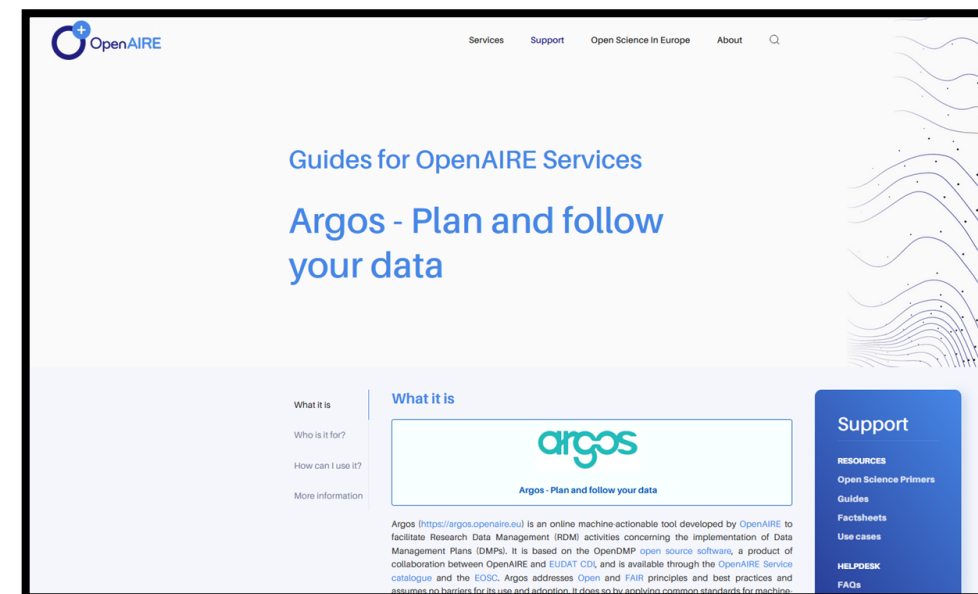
OpenAIRE

Services Support Open Science In Europe About

Guides for OpenAIRE Services

Argos - Plan and follow your data

What it is
Who is it for?
How can I use it?
More information

What it is

argos

Argos - Plan and follow your data

Argos (https://argos.openaire.eu) is an online machine-actionable tool developed by OpenAIRE to facilitate Research Data Management (RDM) activities concerning the implementation of Data Management Plans (DMPs). It is based on the OpenDMP open source software, a product of collaboration between OpenAIRE and EUDAT CDI, and is available through the OpenAIRE Service catalogue and the EOSC. Argos addresses Open and FAIR principles and best practices and assumes no barriers for its use and adoption. It does so by applying common standards for machine-

Support

RESOURCES
Open Science Primers
Guides
Factsheets
Use cases

HELPDESK
FAQs